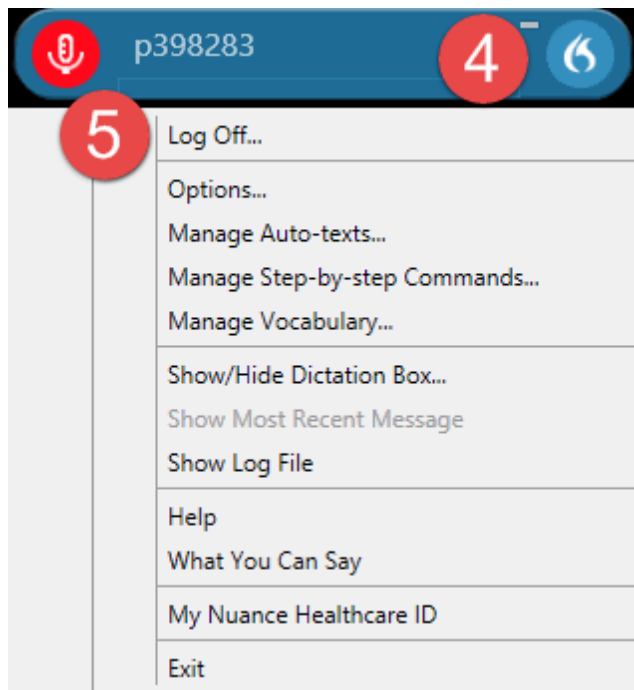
p398283

4

5

Log Off...

Options...
Manage Auto-texts...
Manage Step-by-step Commands...
Manage Vocabulary...

Show/Hide Dictation Box...
Show Most Recent Message
Show Log File

Help
What You Can Say

My Nuance Healthcare ID

Exit